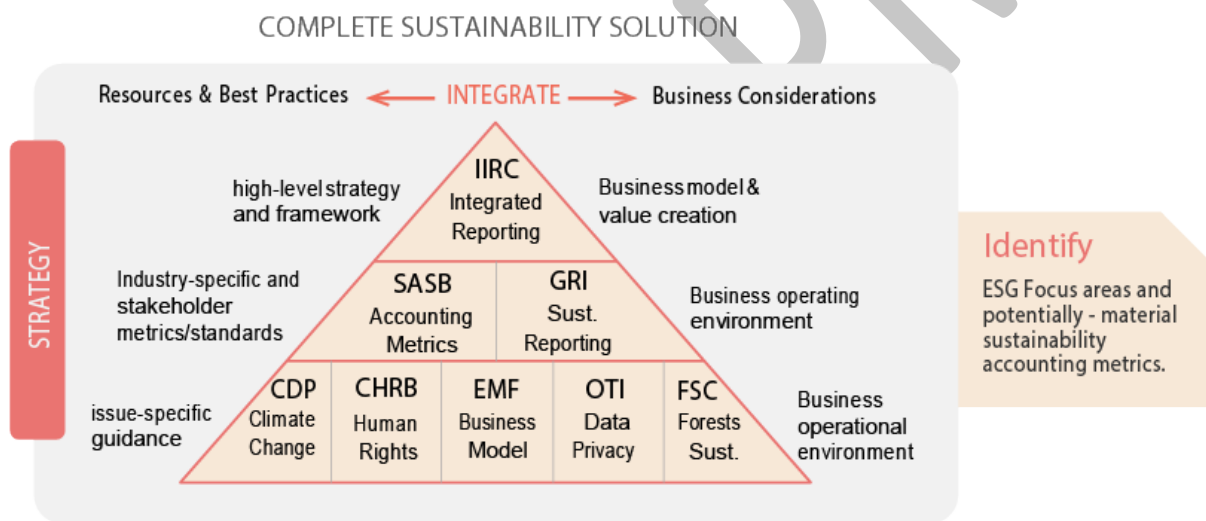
COMPLETE SUSTAINABILITY SOLUTION

Resources & Best Practices ← INTEGRATE → Business Considerations

STRATEGY

high-level strategy and framework

IIRC
Integrated Reporting

Business model & value creation

Industry-specific and stakeholder metrics/standards

SASB
Accounting Metrics

GRI
Sust. Reporting

Business operating environment

issue-specific guidance

CDP
Climate Change

CHRB
Human Rights

EMF
Business Model

OTI
Data Privacy

FSC
Forests Sust.

Business operational environment

Identify

ESG Focus areas and potentially - material sustainability accounting metrics.